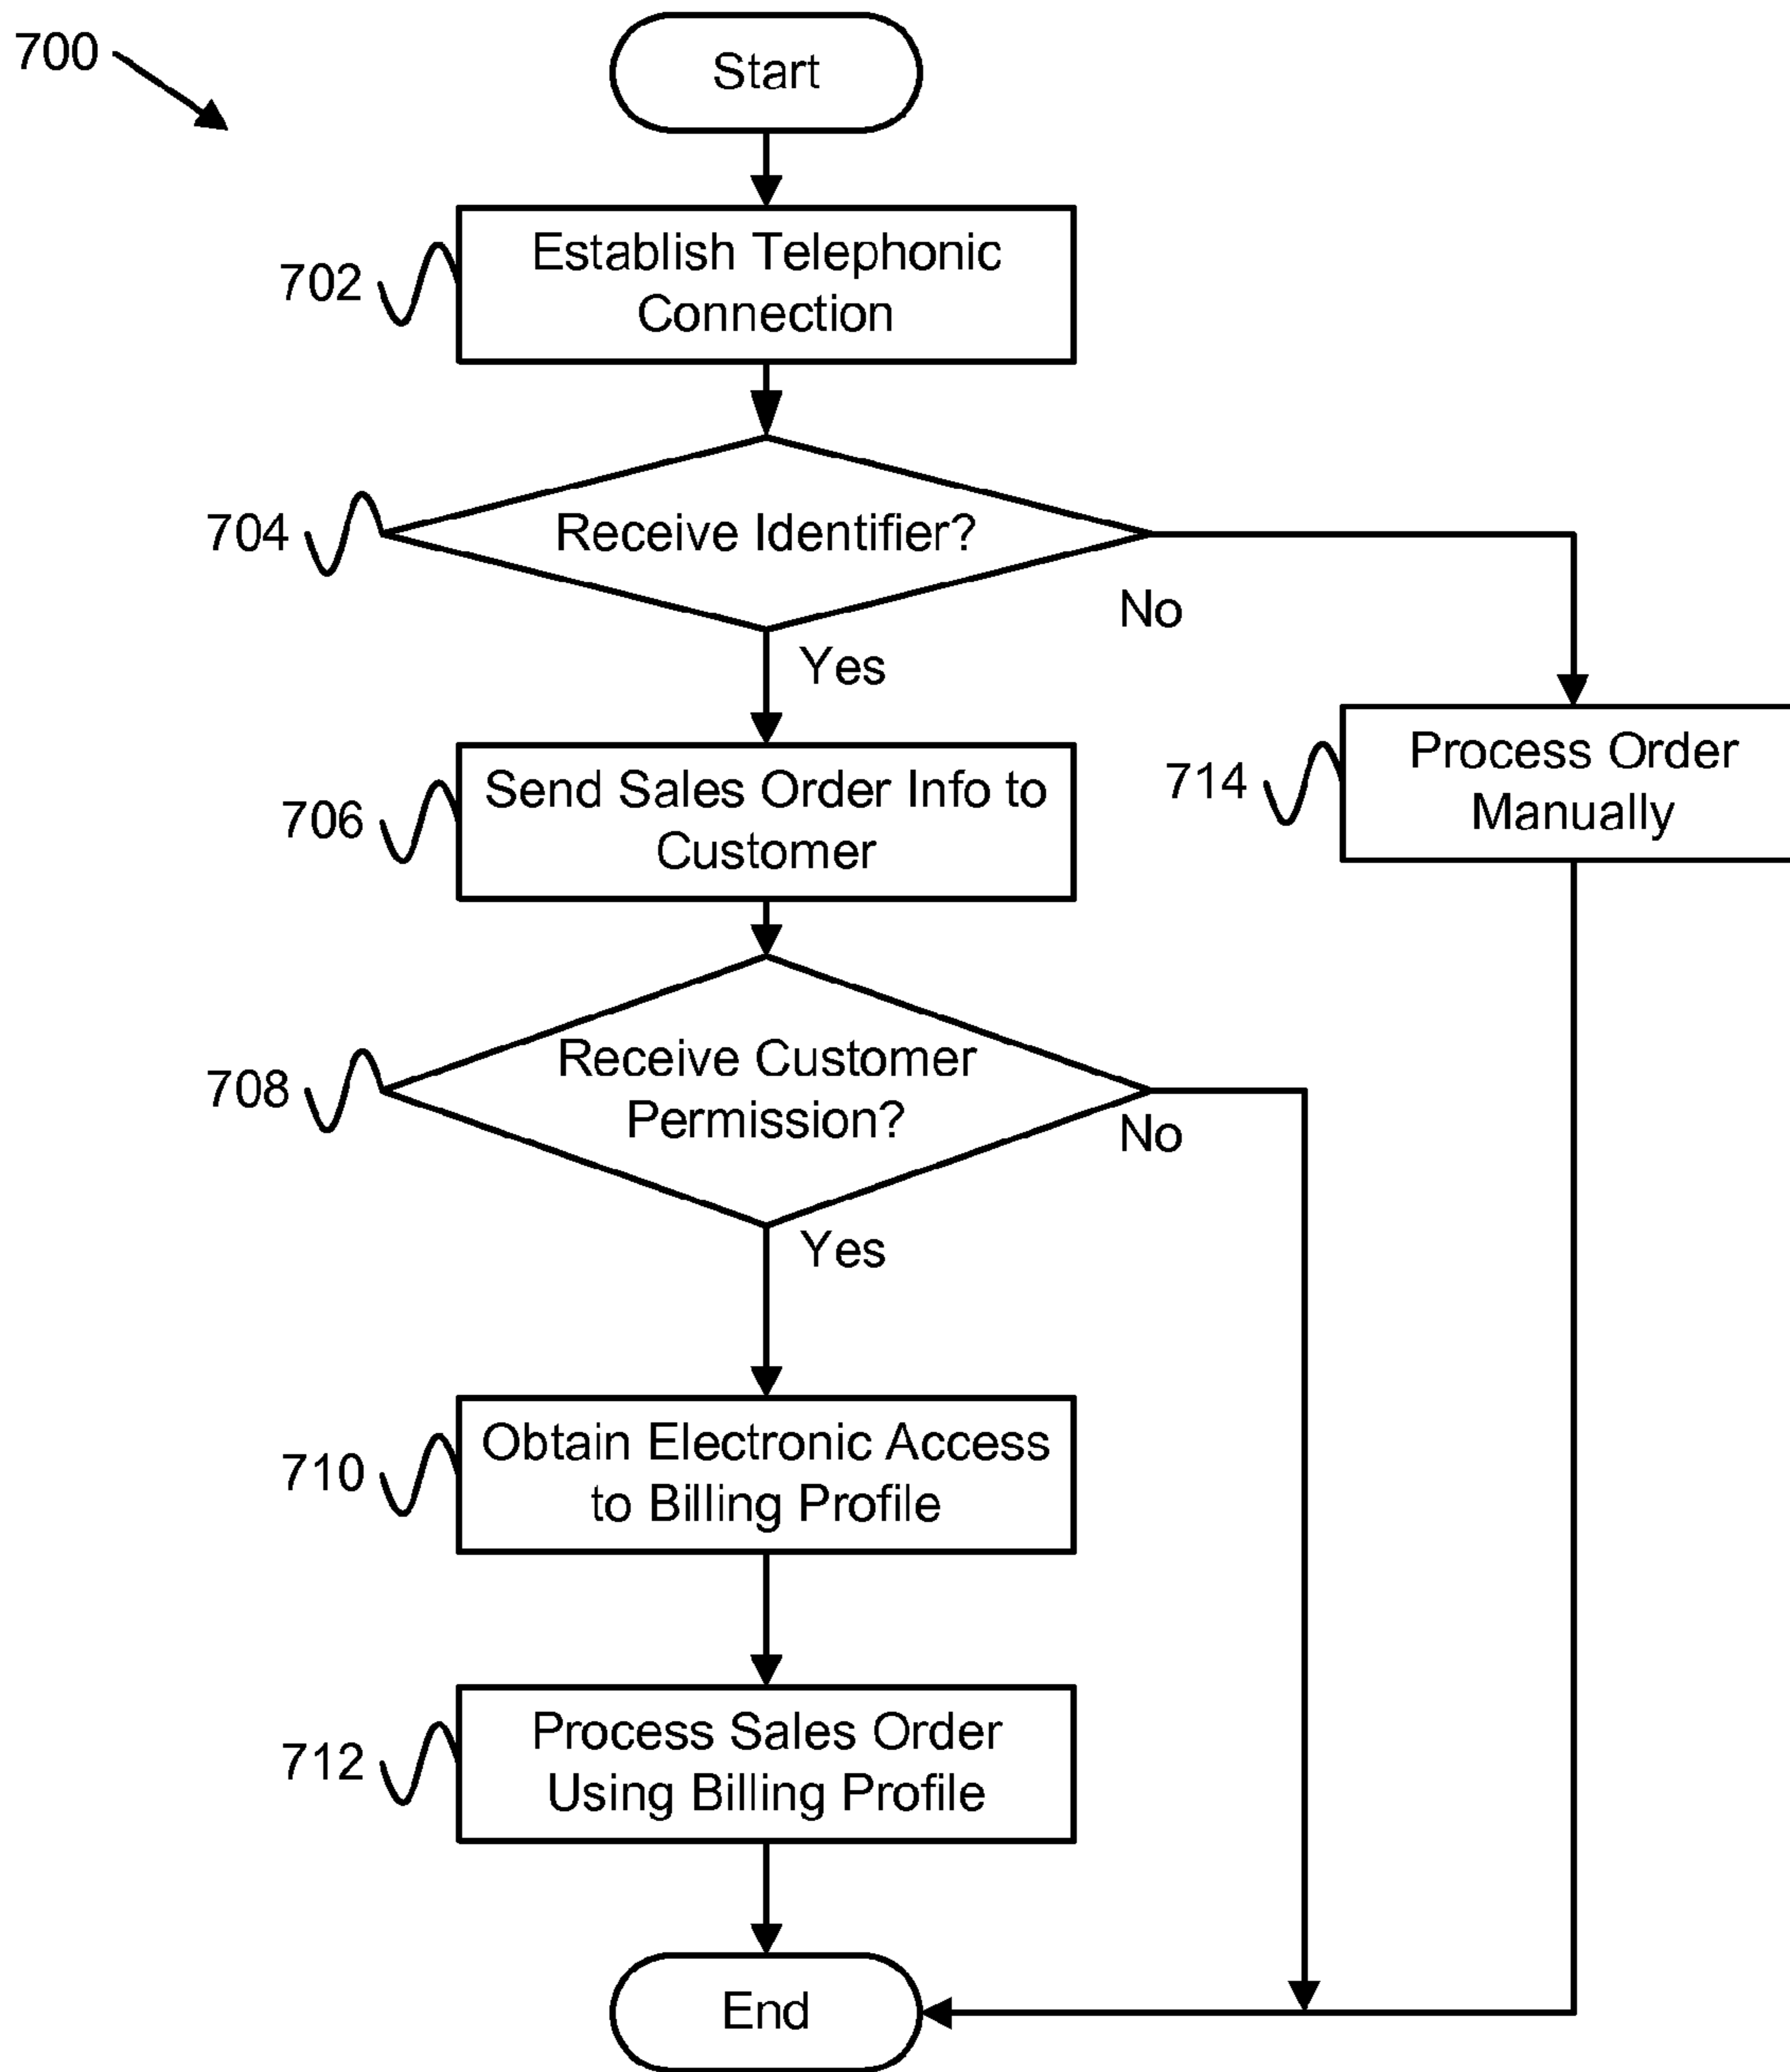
700

Start

702

Establish Telephonic Connection

704

Receive Identifier?

No

Yes

714

Process Order Manually

706

Send Sales Order Info to Customer

708

Receive Customer Permission?

No

Yes

710

Obtain Electronic Access to Billing Profile

712

Process Sales Order Using Billing Profile

End